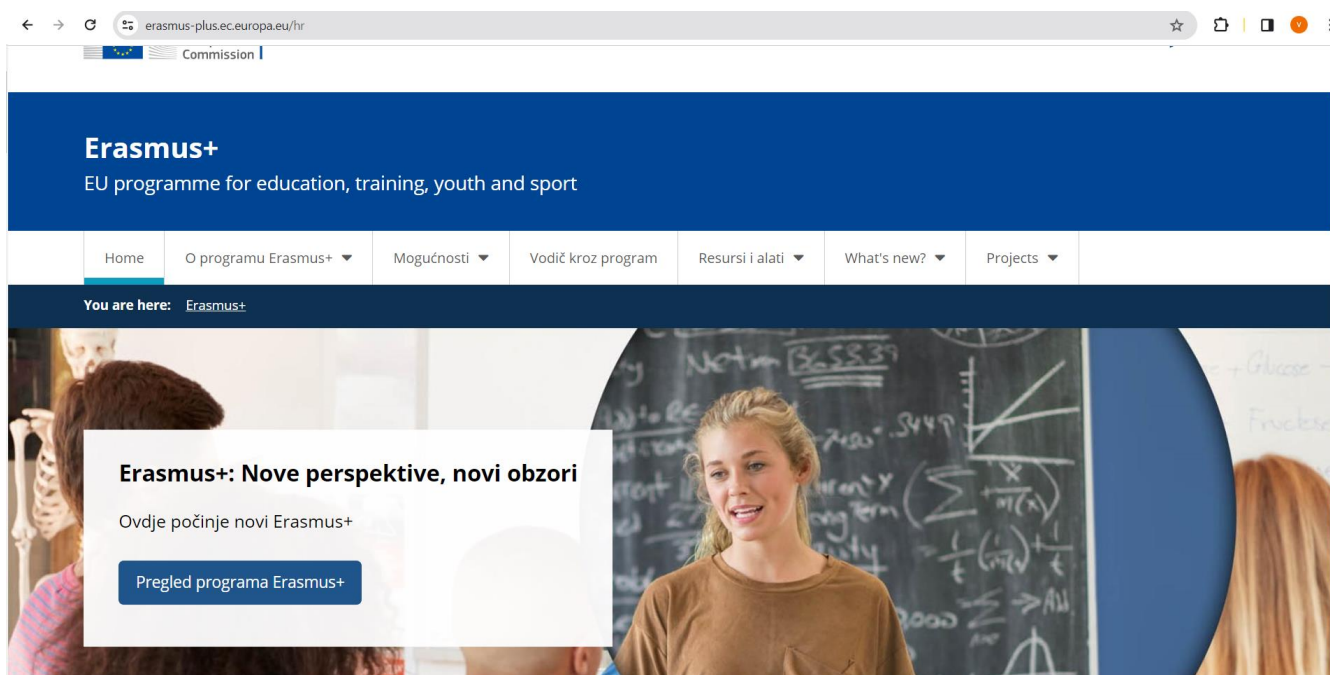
erasmus-plus.ec.europa.eu/hr

Commission

Erasmus+

EU programme for education, training, youth and sport

Home | O programu Erasmus+ | Mogućnosti | Vodič kroz program | Resursi i alati | What's new? | Projects

You are here: Erasmus+

Erasmus+: Nove perspektive, novi obzori

Ovdje počinje novi Erasmus+

Pregled programa Erasmus+